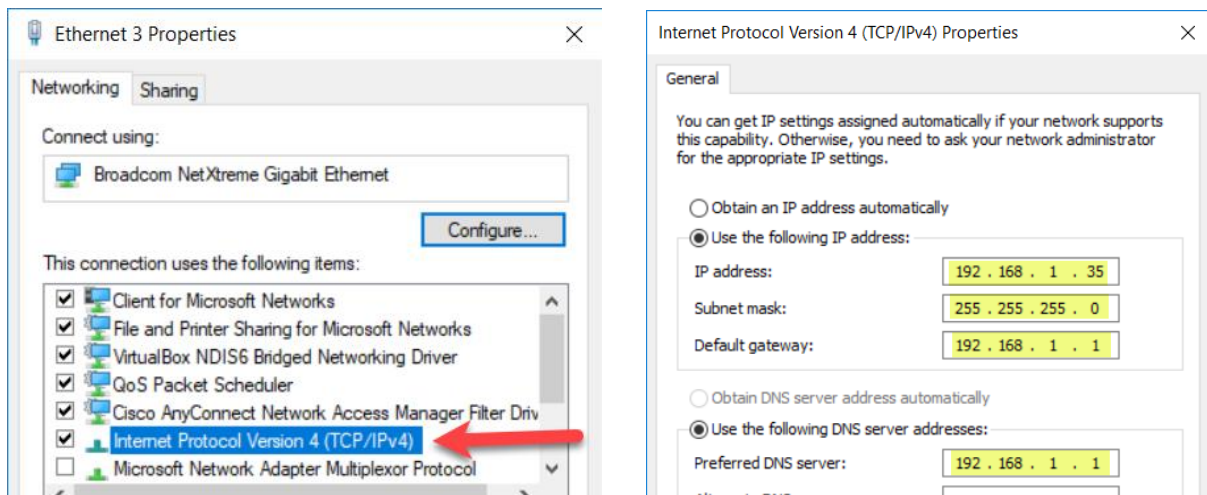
Ethernet 3 Properties

Networking Sharing

Connect using:

Broadcom NetXtreme Gigabit Ethernet

Configure...

This connection uses the following items:

Client for Microsoft Networks
File and Printer Sharing for Microsoft Networks
VirtualBox NDIS6 Bridged Networking Driver
QoS Packet Scheduler
Cisco AnyConnect Network Access Manager Filter Driv
Internet Protocol Version 4 (TCP/IPv4)
Microsoft Network Adapter Multiplexor Protocol

Internet Protocol Version 4 (TCP/IPv4) Properties

General

You can get IP settings assigned automatically if your network supports this capability. Otherwise, you need to ask your network administrator for the appropriate IP settings.

Obtain an IP address automatically
Use the following IP address:

IP address: 192 . 168 . 1 . 35
Subnet mask: 255 . 255 . 255 . 0
Default gateway: 192 . 168 . 1 . 1

Obtain DNS server address automatically
Use the following DNS server addresses:

Preferred DNS server: 192 . 168 . 1 . 1
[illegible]